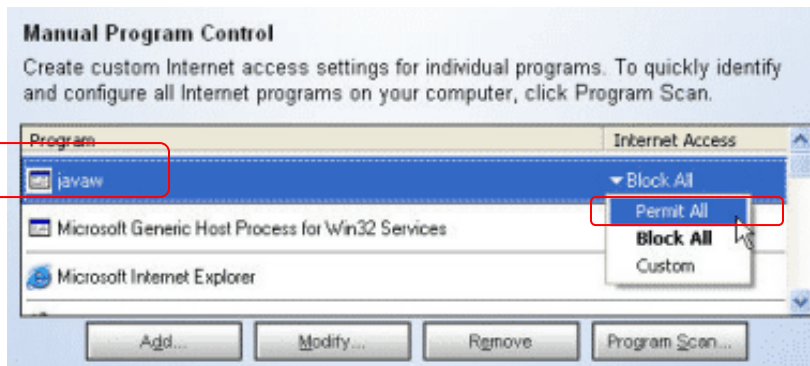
Manual Program Control

Create custom Internet access settings for individual programs. To quickly identify and configure all Internet programs on your computer, click Program Scan.

| Program | Internet Access |
|---|---|
| javaw | ▾Block All |
| Microsoft Generic Host Process for Win32 Services | Permit All |
| Microsoft Internet Explorer | Block All |
| | Custom |

Add... Modify... Remove Program Scan...